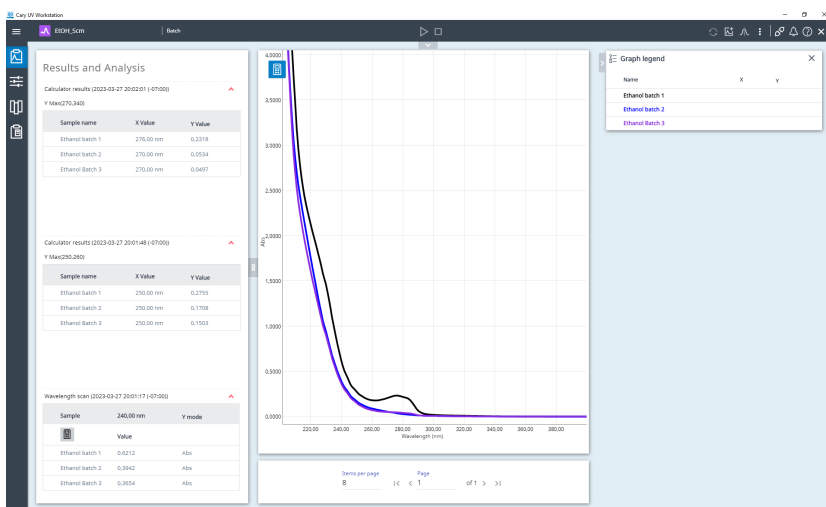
Cary UV Workstation

EtOH_Scm

Batch

Results and Analysis

Calculator results (2023-03-27 20:02:01 (-07:00))

Y Max(270,340)

| Sample name | X Value | Y Value |
|---|---|---|
| Ethanol batch 1 | 270.00 nm | 0.2318 |
| Ethanol batch 2 | 270.00 nm | 0.0534 |
| Ethanol Batch 3 | 270.00 nm | 0.0497 |

Calculator results (2023-03-27 20:01:48 (-07:00))

Y Max(250,260)

| Sample name | X Value | Y Value |
|---|---|---|
| Ethanol batch 1 | 250.00 nm | 0.2755 |
| Ethanol batch 2 | 250.00 nm | 0.1708 |
| Ethanol Batch 3 | 250.00 nm | 0.1503 |

Wavelength scan (2023-03-27 20:01:17 (-07:00))

| Sample | 240.00 nm | Y mode |
|---|---|---|
| | Value | |
| Ethanol batch 1 | 0.6212 | Abs |
| Ethanol batch 2 | 0.3942 | Abs |
| Ethanol Batch 3 | 0.3654 | Abs |

4.0000
3.5000
3.0000
2.5000
2.0000
1.5000
1.0000
0.5000
0.0000
Abs
220.00 240.00 260.00 280.00 300.00 320.00 340.00 360.00 380.00
Wavelength (nm)

Items per page
8
Page
|< < 1 of 1 > >|

Graph legend

| Name | X | Y |
|---|---|---|
| Ethanol batch 1 | | |
| Ethanol batch 2 | | |
| Ethanol Batch 3 | | |